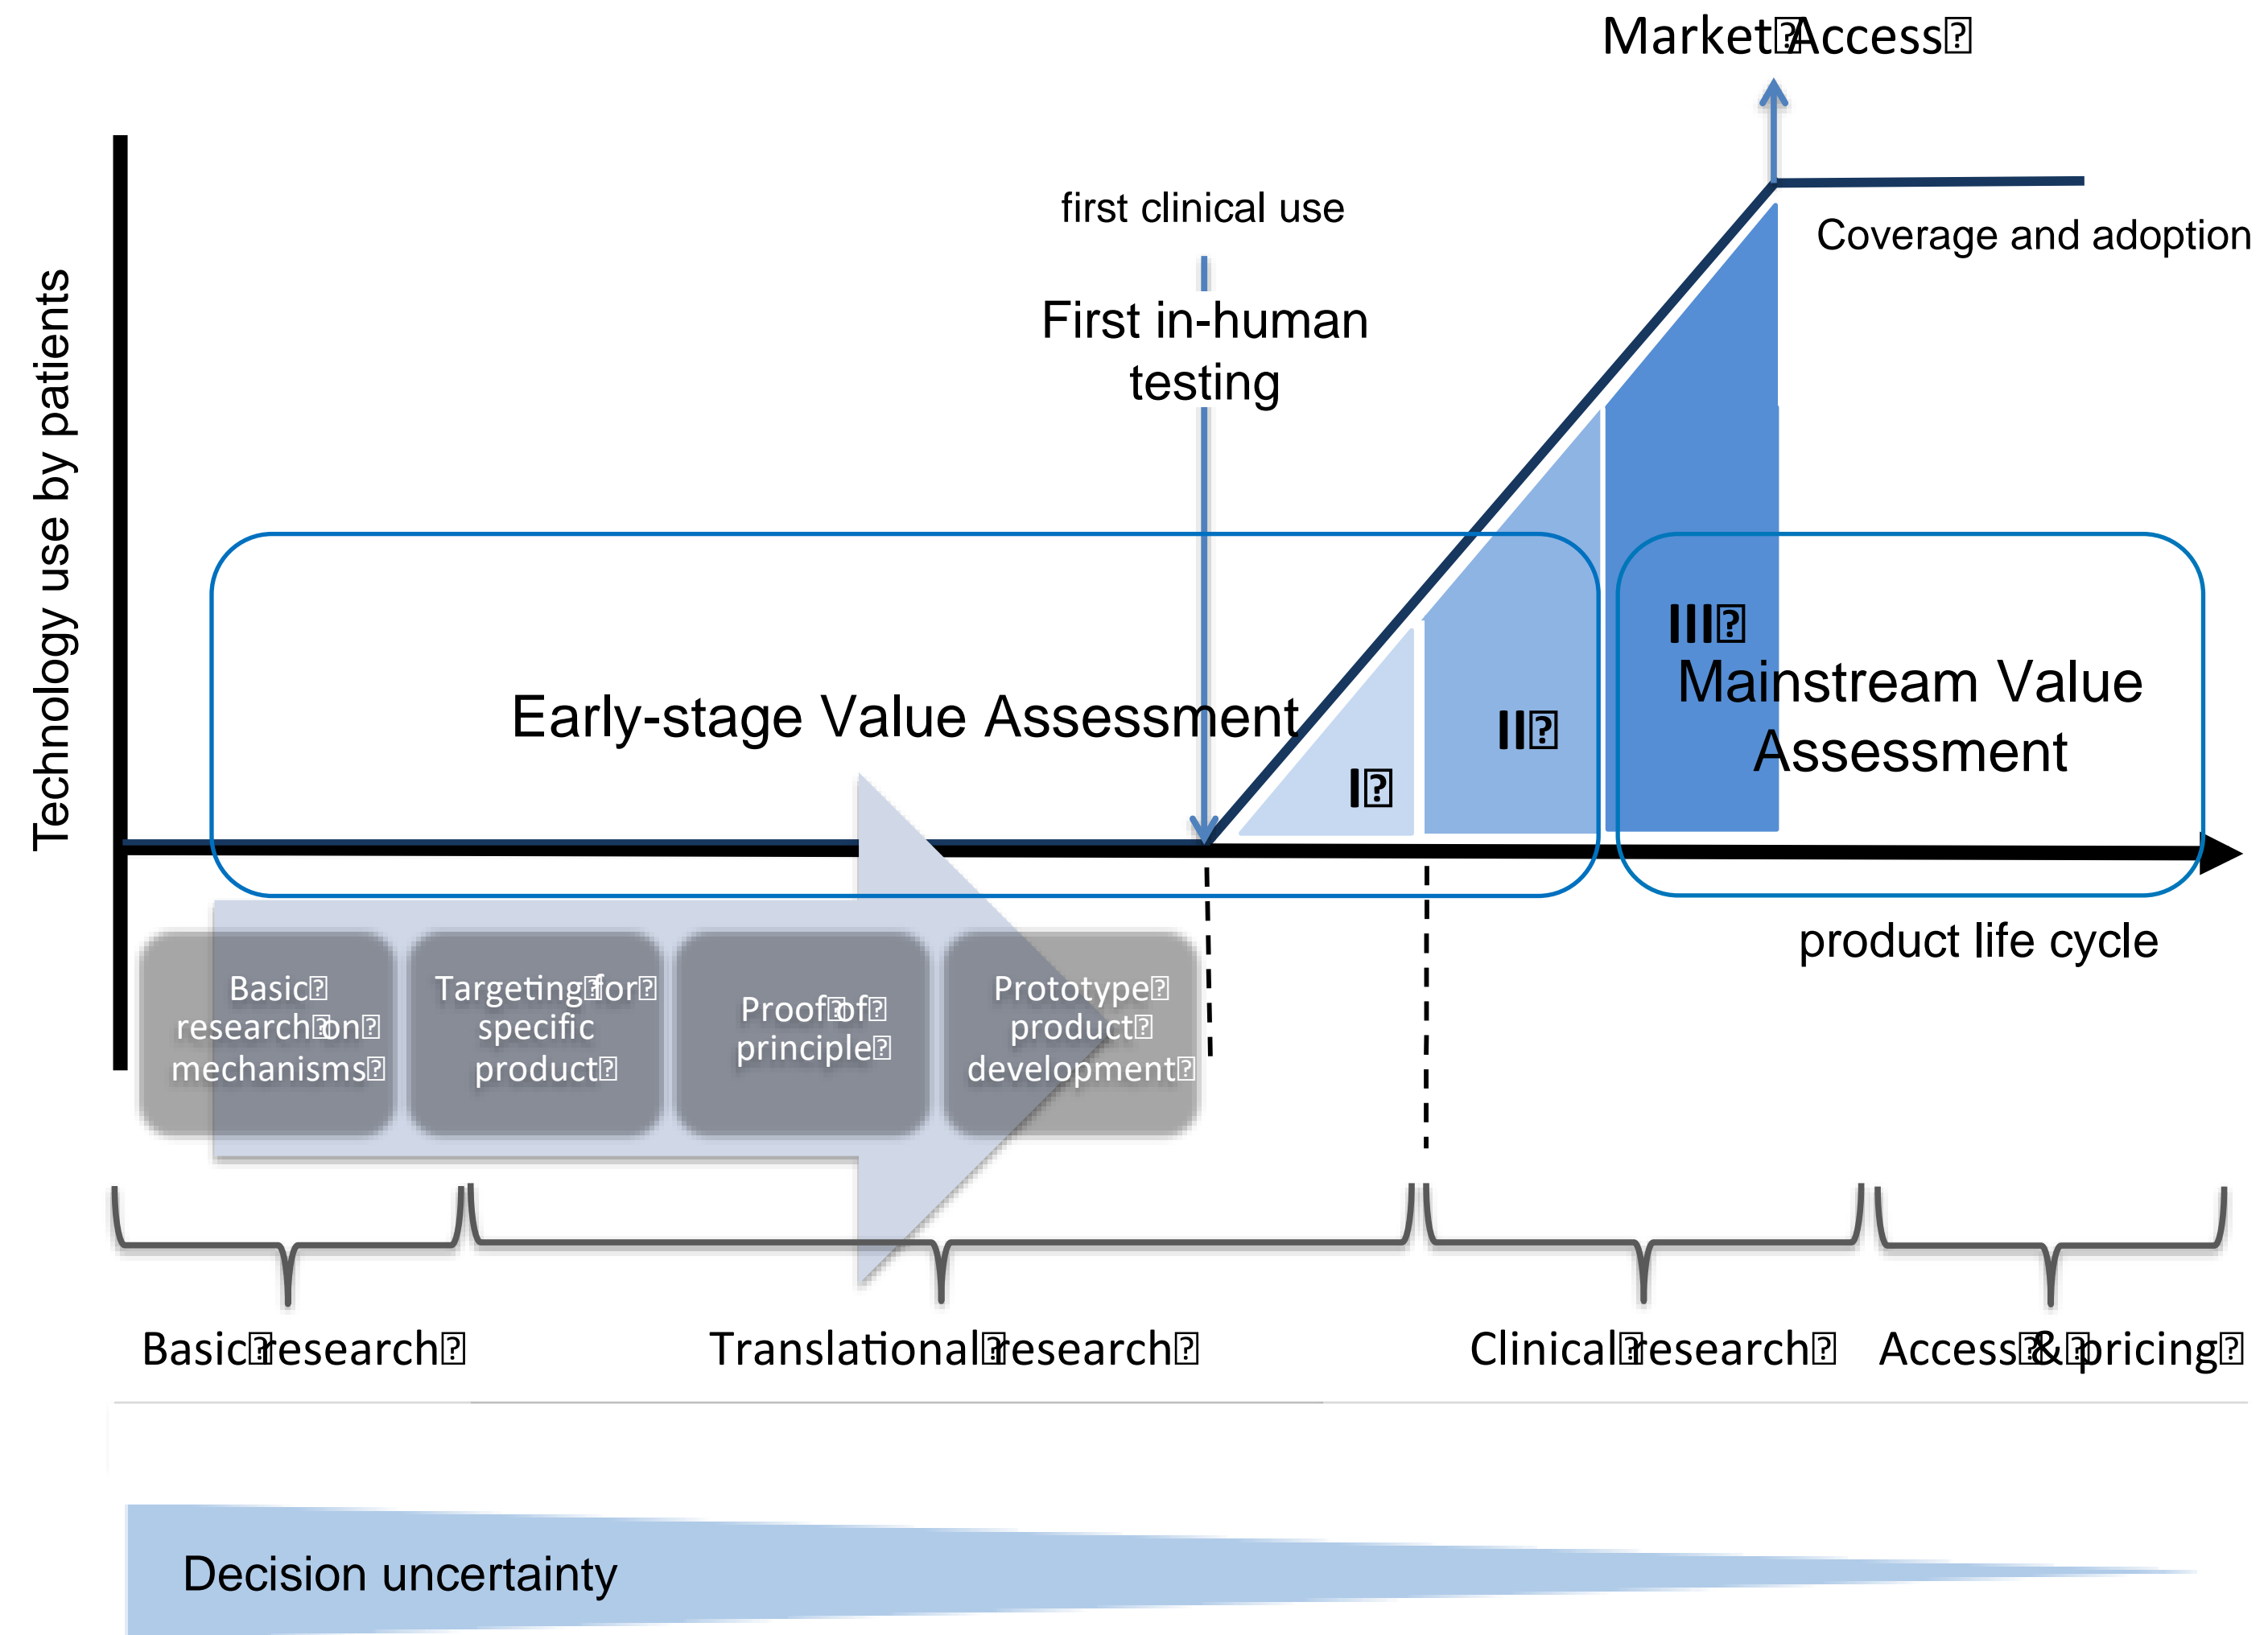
Market Access

first clinical use

First in-human testing

Coverage and adoption

Technology use by patients

Early-stage Value Assessment

I

II

III

Mainstream Value Assessment

product life cycle

Basic research on mechanisms

Targeting for specific product

Proof of principle

Prototype product development

Basic research

Translational research

Clinical research

Access & pricing

Decision uncertainty